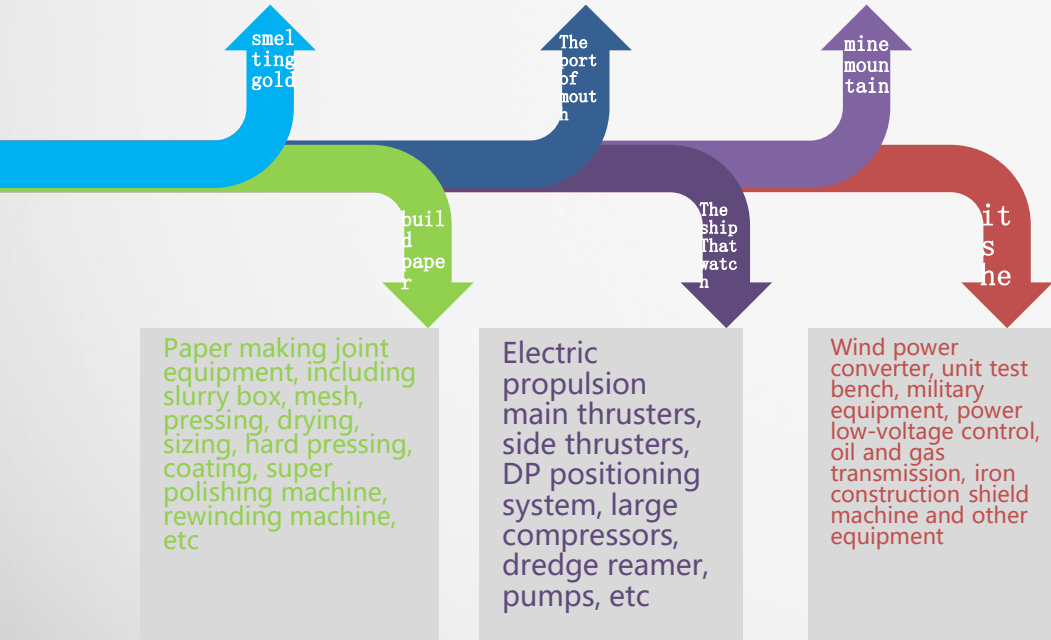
smelting gold

The port of mouth

mine mountain

build paper

The ship That watch

it s he

Paper making joint equipment, including slurry box, mesh, pressing, drying, sizing, hard pressing, coating, super polishing machine, rewinding machine, etc

Electric propulsion main thrusters, side thrusters, DP positioning system, large compressors, dredge reamer, pumps, etc

Wind power converter, unit test bench, military equipment, power low-voltage control, oil and gas transmission, iron construction shield machine and other equipment